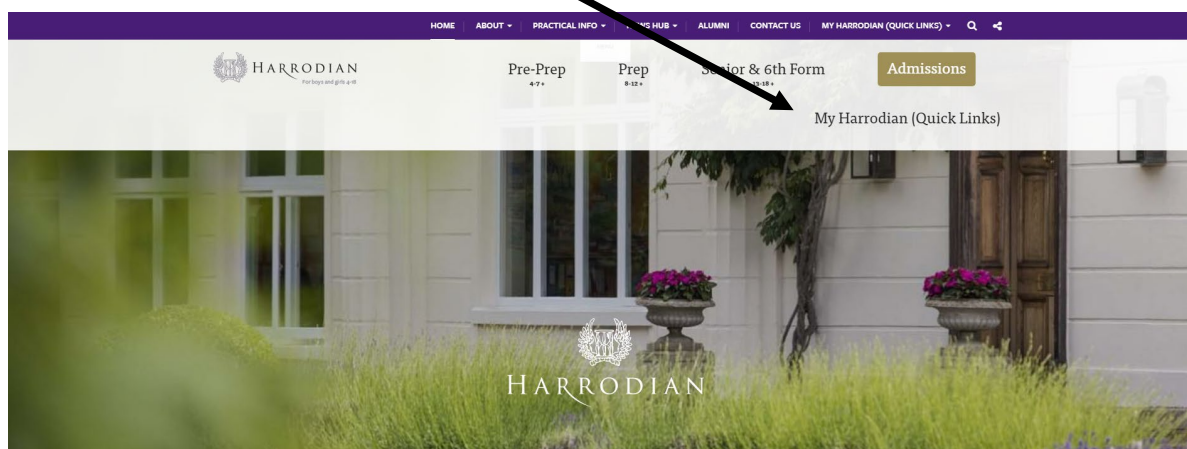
HOME | ABOUT ▾ | PRACTICAL INFO ▾ | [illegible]S HUB ▾ | ALUMNI | CONTACT US | MY HARRODIAN (QUICK LINKS) ▾

HARRODIAN
For boys and girls 4-18

Pre-Prep
4-7+

Prep
8-12+

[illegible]ior & 6th Form
13-18+

Admissions

My Harrodian (Quick Links)

HARRODIAN